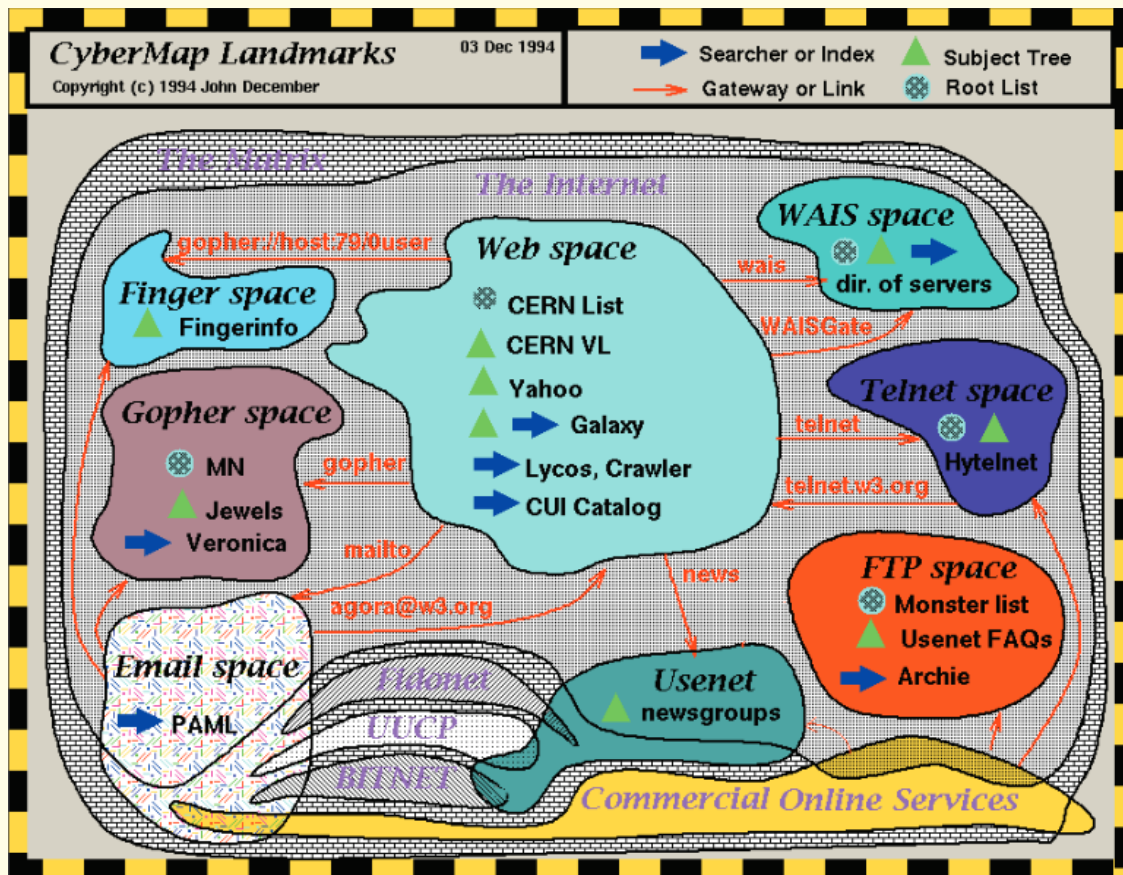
CyberMap Landmarks
03 Dec 1994
Copyright (c) 1994 John December

Searcher or Index
Subject Tree
Gateway or Link
Root List

The Matrix
The Internet

Web space
CERN List
CERN VL
Yahoo
Galaxy
Lycos, Crawler
CUI Catalog

gopher://host.79/0user

Finger space
Fingerinfo

Gopher space
MN
Jewels
Veronica

gopher
mailto
agora@w3.org

Email space
PAML

WAIS space
dir. of servers
wais
WAISGate

Telnet space
Hytelnet
telnet
telnet.w3.org

news

FTP space
Monster list
Usenet FAQs
Archie

Usenet
newsgroups

Fidonet
UUCP
BITNET

Commercial Online Services